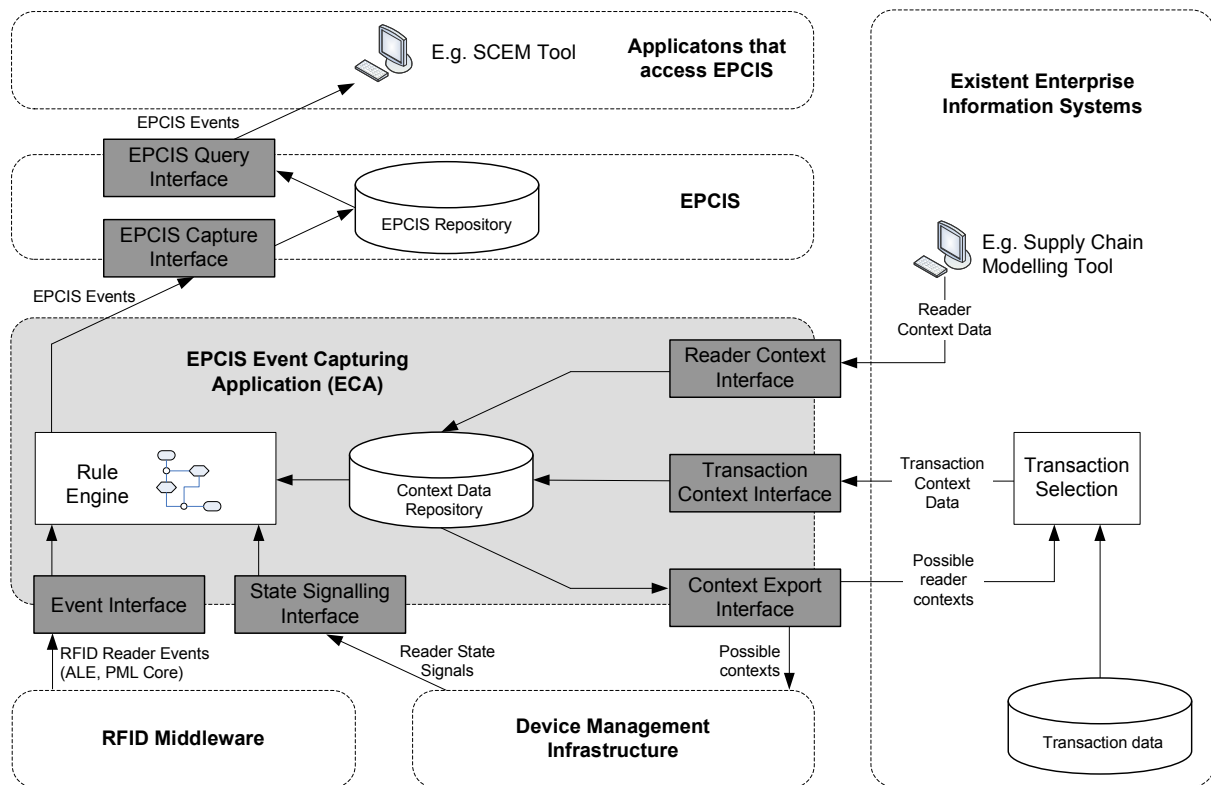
E.g. SCEM Tool

Applicatons that access EPCIS

Existent Enterprise Information Systems

EPCIS Events

EPCIS Query Interface

EPCIS Repository

EPCIS

EPCIS Capture Interface

E.g. Supply Chain Modelling Tool

EPCIS Events

Reader Context Data

EPCIS Event Capturing Application (ECA)

Reader Context Interface

Rule Engine

Context Data Repository

Transaction Context Interface

Transaction Context Data

Transaction Selection

Possible reader contexts

Event Interface

State Signalling Interface

Context Export Interface

RFID Reader Events (ALE, PML Core)

Reader State Signals

Possible contexts

RFID Middleware

Device Management Infrastructure

Transaction data